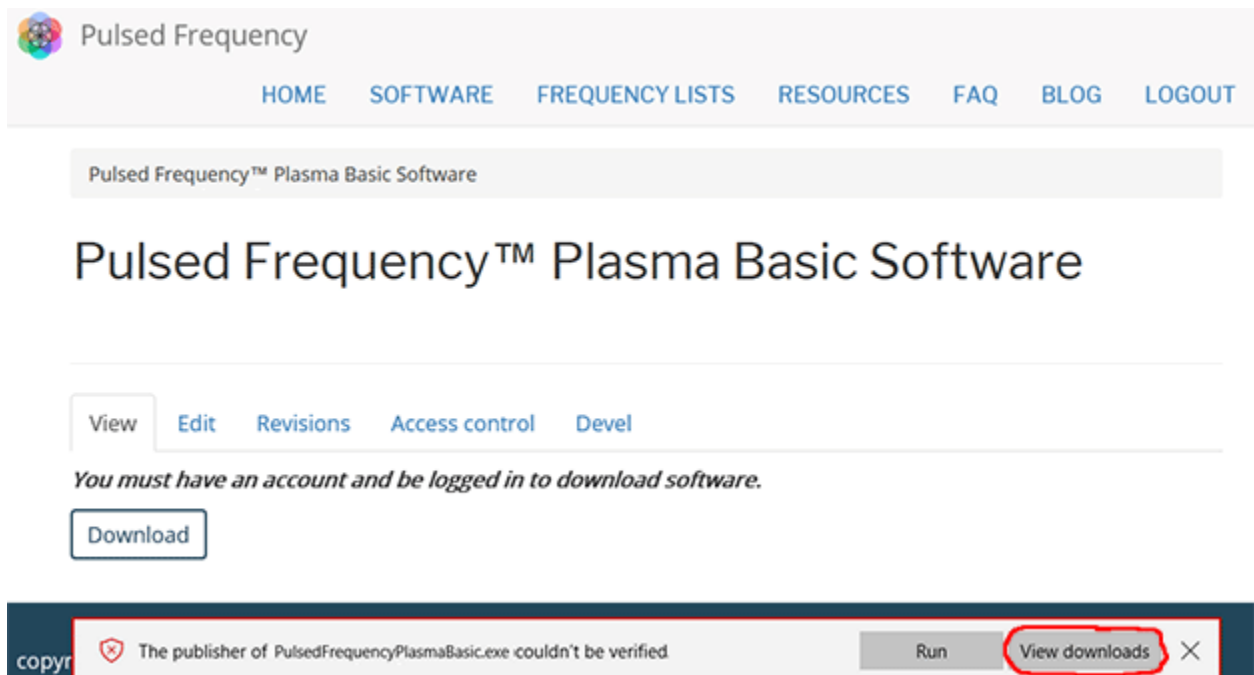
Pulsed Frequency

HOME SOFTWARE FREQUENCY LISTS RESOURCES FAQ BLOG LOGOUT

Pulsed Frequency™ Plasma Basic Software

Pulsed Frequency™ Plasma Basic Software

View Edit Revisions Access control Devel

*You must have an account and be logged in to download software.*

Download

copyr

The publisher of PulsedFrequencyPlasmaBasic.exe couldn't be verified.

Run

View downloads

×